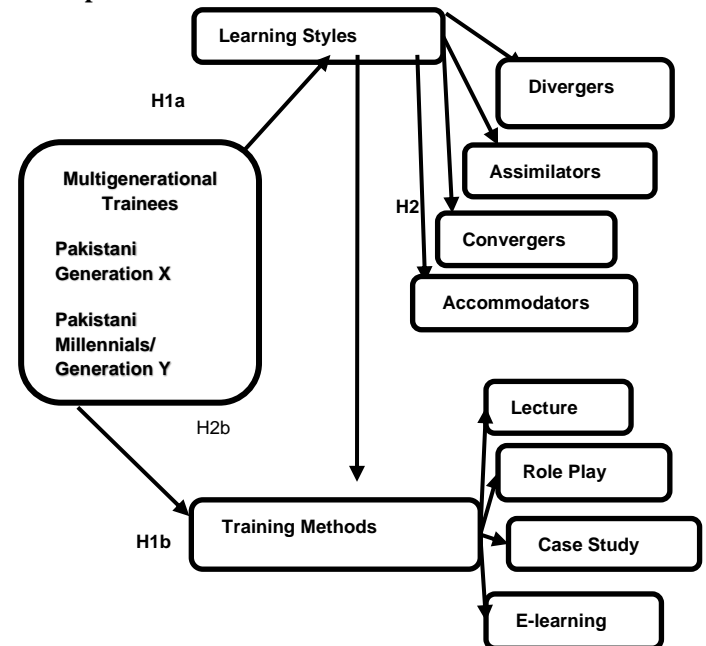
Learning Styles

H1a

Divergers

Assimilators

H2

Convergers

Accommodators

Multigenerational Trainees

Pakistani Generation X

Pakistani Millennials/ Generation Y

H2b

Lecture

Role Play

H1b

Training Methods

Case Study

E-learning